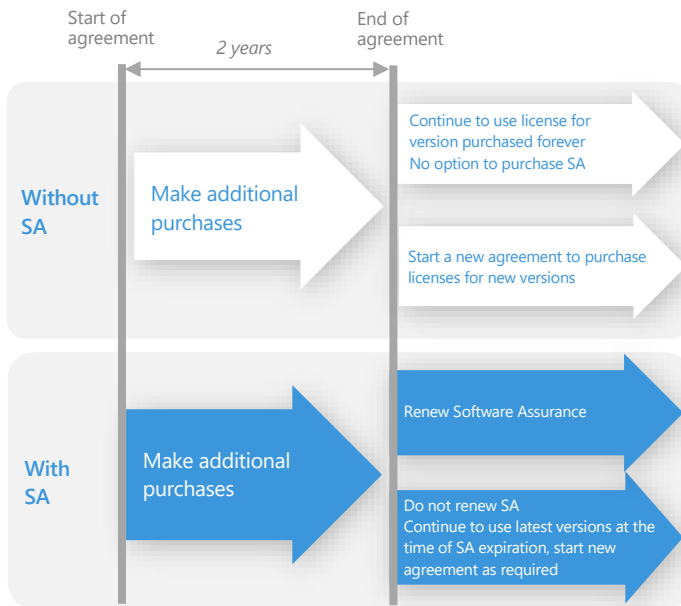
Start of agreement

End of agreement

2 years

Without SA

Make additional purchases

Continue to use license for version purchased forever
No option to purchase SA

Start a new agreement to purchase licenses for new versions

With SA

Make additional purchases

Renew Software Assurance

Do not renew SA
Continue to use latest versions at the time of SA expiration, start new agreement as required